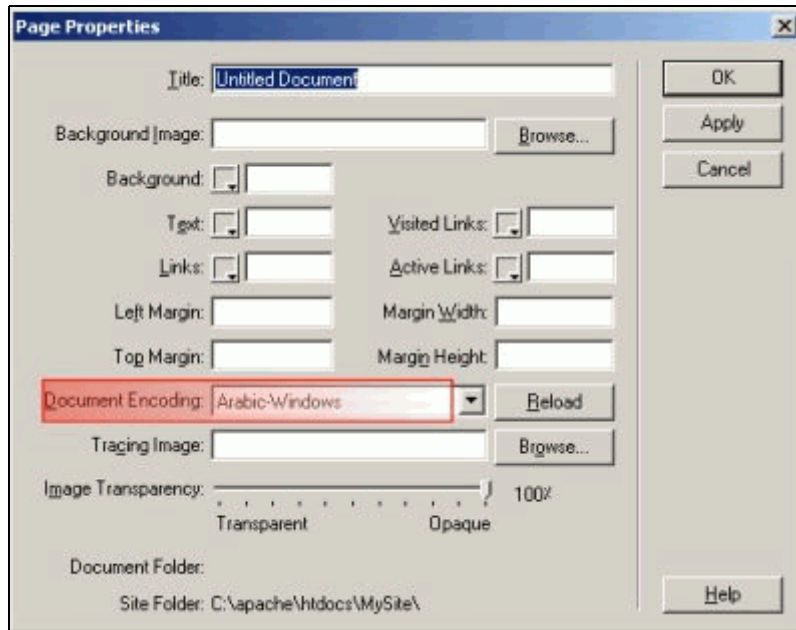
Page Properties

Title: Untitled Document

Background Image: Browse...

Background:

Text: Visited Links:

Links: Active Links:

Left Margin: Margin Width:

Top Margin: Margin Height:

Document Encoding: Arabic-Windows Reload

Tracing Image: Browse...

Image Transparency: 100%

Transparent Opaque

Document Folder:

Site Folder: C:\apache\htdocs\MySite\

OK

Apply

Cancel

Help